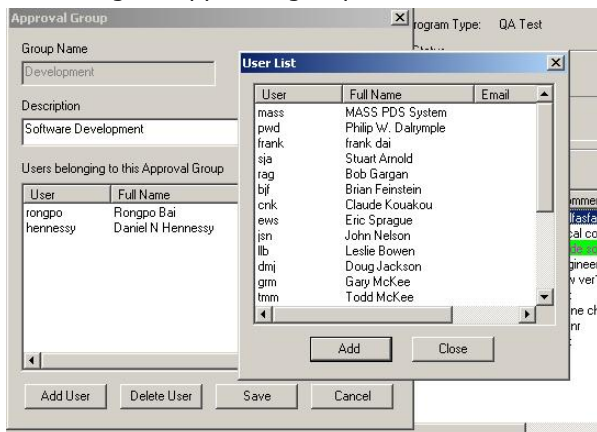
Approval Group

Group Name

Development

Description

Software Development

Users belonging to this Approval Group

| User | Full Name |
|---|---|
| rongpo | Rongpo Bai |
| hennessy | Daniel N Hennessy |

Add User

Delete User

Save

Cancel

rogram Type: QA Test

Status

User List

| User | Full Name | Email |
|---|---|---|
| mass | MASS PDS System | |
| pwd | Philip W. Dalrymple | |
| frank | frank dai | |
| sja | Stuart Arnold | |
| rag | Bob Gargan | |
| bjf | Brian Feinstein | |
| cnk | Claude Kouakou | |
| ews | Eric Sprague | |
| jsn | John Nelson | |
| llb | Leslie Bowen | |
| dmj | Doug Jackson | |
| grm | Gary McKee | |
| tmm | Todd McKee | |

Add

Close

mme
lfasfa
cal co
de so
gineer
v ver
ne ch
nr